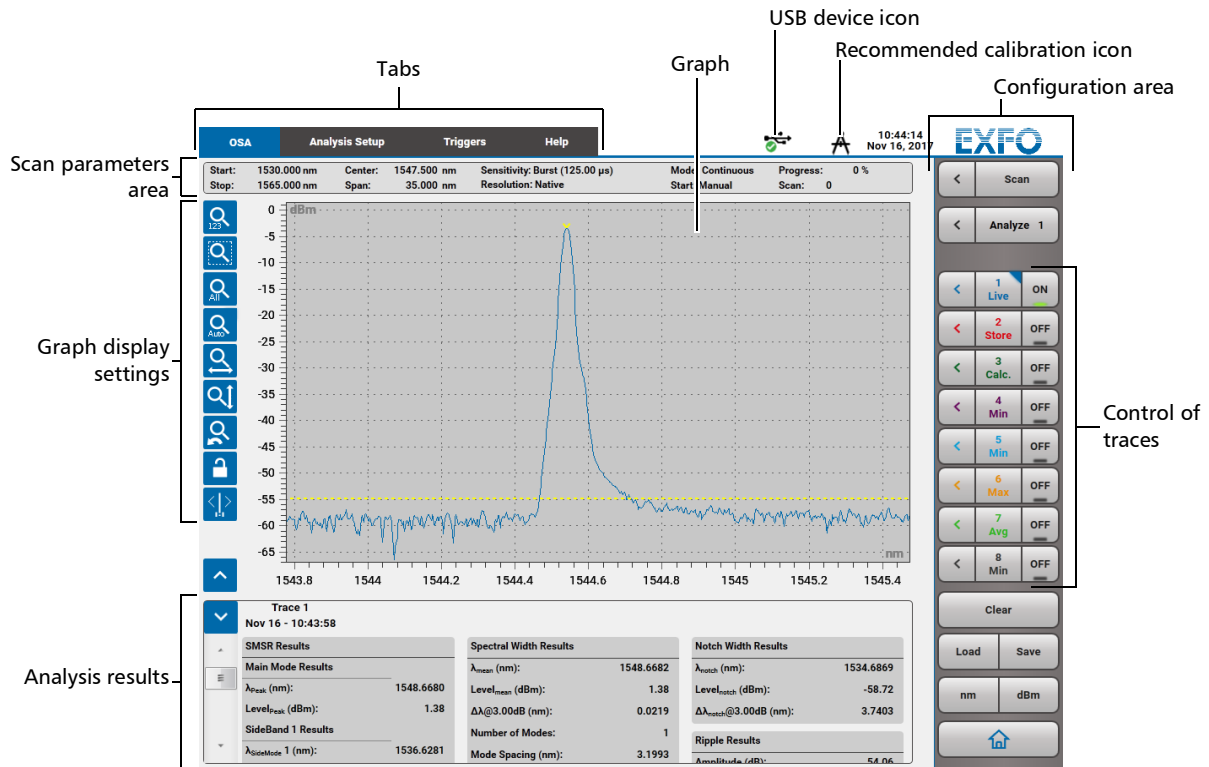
USB device icon

Recommended calibration icon

Tabs

Graph

Configuration area

OSA | Analysis Setup | Triggers | Help

10:44:14
Nov 16, 2017

EXFO

Scan parameters area

Start: 1530.000 nm  Center: 1547.500 nm  Sensitivity: Burst (125.00 µs)  Mode: Continuous  Progress: 0 %
Stop: 1565.000 nm  Span: 35.000 nm  Resolution: Native  Start: Manual  Scan: 0

Scan

Analyze 1

Graph display settings

123

All

Auto

dBm

0
-5
-10
-15
-20
-25
-30
-35
-40
-45
-50
-55
-60
-65

nm

1543.8 1544 1544.2 1544.4 1544.6 1544.8 1545 1545.2 1545.4

1 Live ON
2 Store OFF
3 Calc. OFF
4 Min OFF
5 Min OFF
6 Max OFF
7 Avg OFF
8 Min OFF

Control of traces

Clear

Load | Save

nm | dBm

Analysis results

Trace 1
Nov 16 - 10:43:58

SMSR Results
Main Mode Results
$\lambda_{Peak}$ (nm): 1548.6680
$Level_{Peak}$ (dBm): 1.38
SideBand 1 Results
$\lambda_{SideMode}$ 1 (nm): 1536.6281

Spectral Width Results
$\lambda_{mean}$ (nm): 1548.6682
$Level_{mean}$ (dBm): 1.38
$\Delta\lambda$@3.00dB (nm): 0.0219
Number of Modes: 1
Mode Spacing (nm): 3.1993

Notch Width Results
$\lambda_{notch}$ (nm): 1534.6869
$Level_{notch}$ (dBm): -58.72
$\Delta\lambda_{notch}$@3.00dB (nm): 3.7403

Ripple Results
Amplitude (dB): 54.06